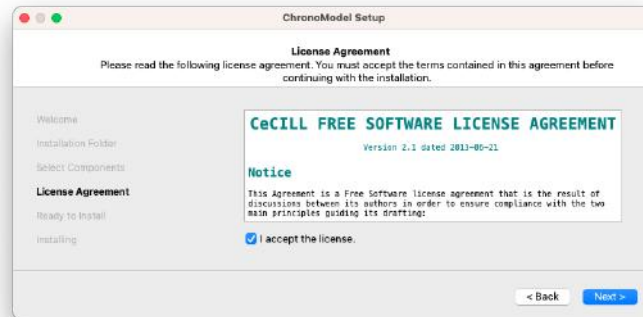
ChronoModel Setup

License Agreement
Please read the following license agreement. You must accept the terms contained in this agreement before continuing with the installation.

Welcome
Installation Folder
Select Components
License Agreement
Ready to Install
Installing

CeCILL FREE SOFTWARE LICENSE AGREEMENT
Version 2.1 dated 2013-06-21

Notice
This Agreement is a Free Software license agreement that is the result of discussions between its authors in order to ensure compliance with the two main principles guiding its drafting:

I accept the license.

< Back
Next >